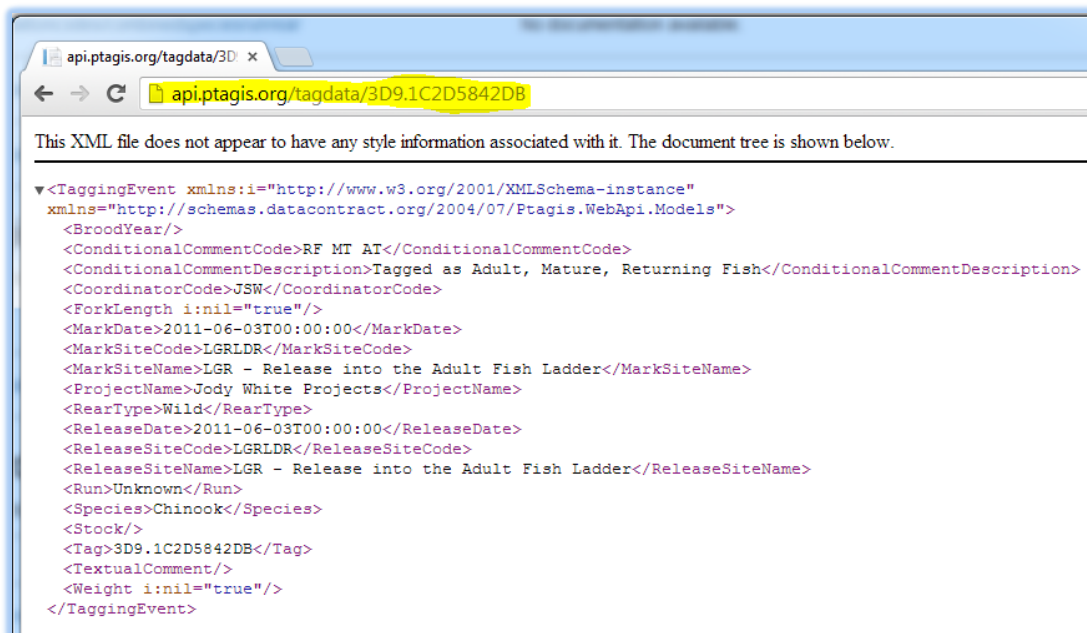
api.ptagis.org/tagdata/3D ×

api.ptagis.org/tagdata/3D9.1C2D5842DB

This XML file does not appear to have any style information associated with it. The document tree is shown below.

▼<TaggingEvent xmlns:i="http://www.w3.org/2001/XMLSchema-instance" xmlns="http://schemas.datacontract.org/2004/07/Ptagis.WebApi.Models">
<BroodYear/>
<ConditionalCommentCode>RF MT AT</ConditionalCommentCode>
<ConditionalCommentDescription>Tagged as Adult, Mature, Returning Fish</ConditionalCommentDescription>
<CoordinatorCode>JSW</CoordinatorCode>
<ForkLength i:nil="true"/>
<MarkDate>2011-06-03T00:00:00</MarkDate>
<MarkSiteCode>LGRLDR</MarkSiteCode>
<MarkSiteName>LGR - Release into the Adult Fish Ladder</MarkSiteName>
<ProjectName>Jody White Projects</ProjectName>
<RearType>Wild</RearType>
<ReleaseDate>2011-06-03T00:00:00</ReleaseDate>
<ReleaseSiteCode>LGRLDR</ReleaseSiteCode>
<ReleaseSiteName>LGR - Release into the Adult Fish Ladder</ReleaseSiteName>
<Run>Unknown</Run>
<Species>Chinook</Species>
<Stock/>
<Tag>3D9.1C2D5842DB</Tag>
<TextualComment/>
<Weight i:nil="true"/>
</TaggingEvent>